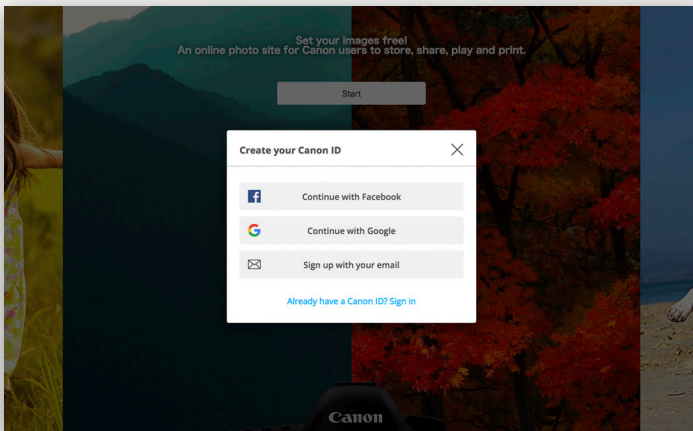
Set your images free!
An online photo site for Canon users to store, share, play and print.

Start

Create your Canon ID

Continue with Facebook

Continue with Google

Sign up with your email

Already have a Canon ID? Sign in

Canon